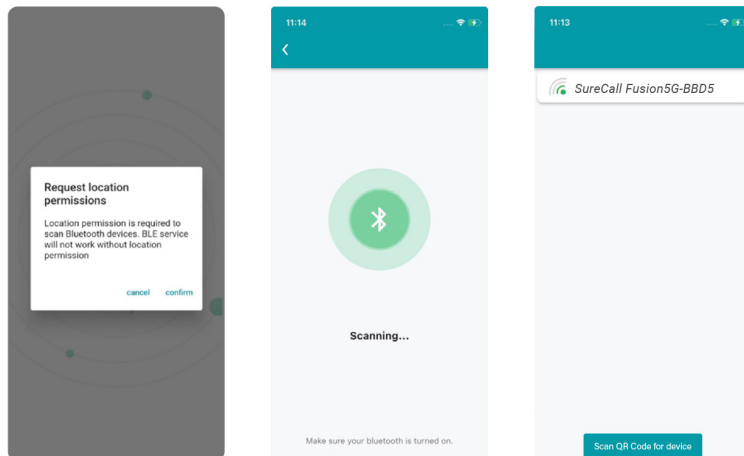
Request location permissions

Location permission is required to scan Bluetooth devices. BLE service will not work without location permission

cancel confirm

11:14

Scanning...

Make sure your bluetooth is turned on.

11:13

SureCall Fusion5G-BBD5

Scan QR Code for device